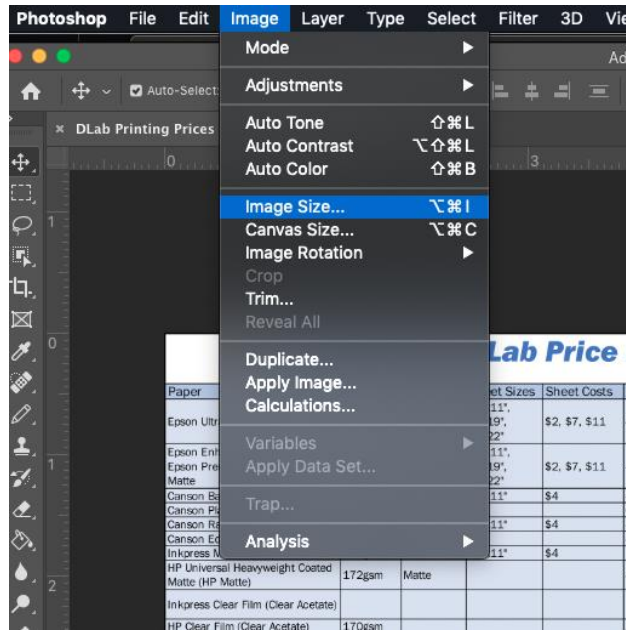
Photoshop File Edit Image Layer Type Select Filter 3D Vi

Ad

Auto-Select

× DLab Printing Prices

0

3

1

0

1

2

Mode
Adjustments
Auto Tone ⇧⌘L
Auto Contrast ⌥⇧⌘L
Auto Color ⇧⌘B
Image Size... ⌥⌘I
Canvas Size... ⌥⌘C
Image Rotation
Crop
Trim...
Reveal All
Duplicate...
Apply Image...
Calculations...
Variables
Apply Data Set...
Trap...
Analysis

Lab Price

| Paper | | | et Sizes | Sheet Costs |
|---|---|---|---|---|
| Epson Ultr | | | 11", 19", 22" | \$2, \$7, \$11 |
| Epson Enh Epson Pre Matte | | | 11", 19", 22" | \$2, \$7, \$11 |
| Canson Ba | | | 11" | \$4 |
| Canson Pl | | | | |
| Canson Ra | | | 11" | \$4 |
| Canson Ed | | | | |
| Inkpress M | | | 11" | \$4 |
| HP Universal Heavyweight Coated Matte (HP Matte) | 172gsm | Matte | | |
| Inkpress Clear Film (Clear Acetate) | | | | |
| HP Clear Film (Clear Acetate) | 170gsm | | | |